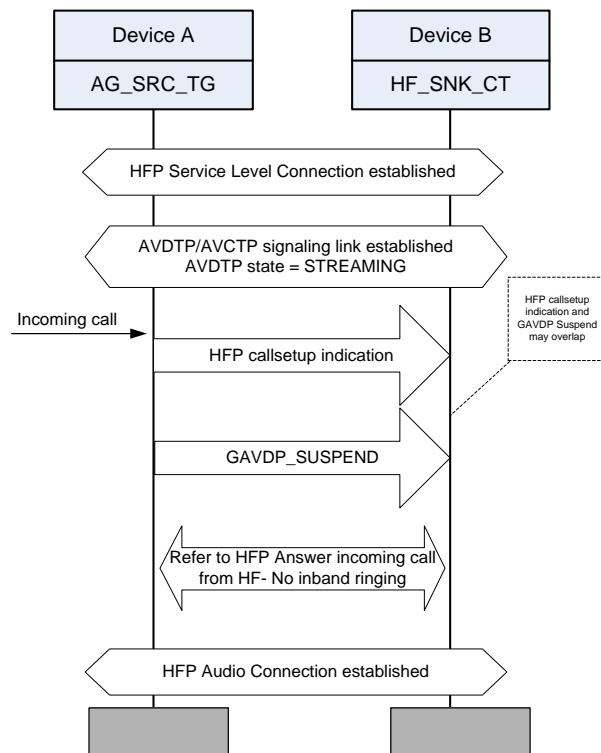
Device A

AG_SRC_TG

Device B

HF_SNK_CT

HFP Service Level Connection established

AVDTP/AVCTP signaling link established
AVDTP state = STREAMING

Incoming call

HFP callsetup indication

HFP callsetup indication and GAVDP Suspend may overlap

GAVDP_SUSPEND

Refer to HFP Answer incoming call from HF- No inband ringing

HFP Audio Connection established